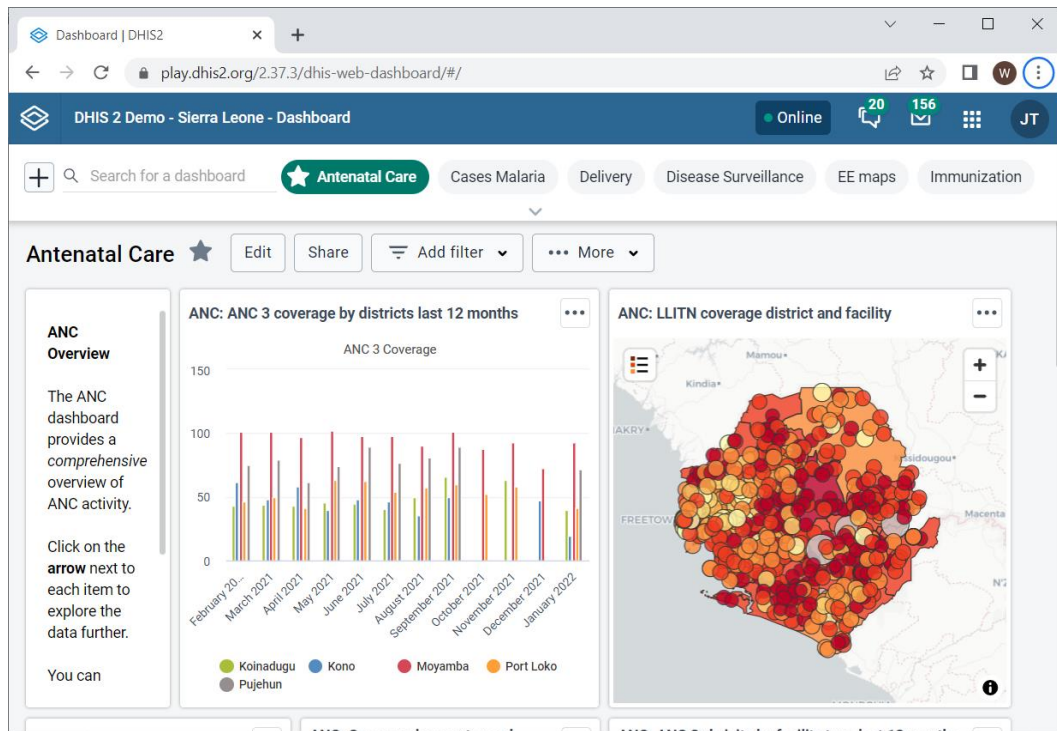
Dashboard | DHIS2
play.dhis2.org/2.37.3/dhis-web-dashboard/#/
W
DHIS 2 Demo - Sierra Leone - Dashboard
Online
20
156
JT
Search for a dashboard
Antenatal Care
Cases Malaria
Delivery
Disease Surveillance
EE maps
Immunization

Antenatal Care
Edit
Share
Add filter
More

ANC Overview

The ANC dashboard provides a *comprehensive* overview of ANC activity.

Click on the **arrow** next to each item to explore the data further.

You can

ANC: ANC 3 coverage by districts last 12 months
ANC 3 Coverage
150
100
50
0
February 20...
March 2021
April 2021
May 2021
June 2021
July 2021
August 2021
September 2021
October 2021
November 2021
December 2021
January 2022
Koinadugu
Kono
Moyamba
Port Loko
Pujehun

ANC: LLITN coverage district and facility
Mamou
Kindia
AKRY
Kissidougou
FREETOW
Macenta
N'Z
+
−
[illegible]